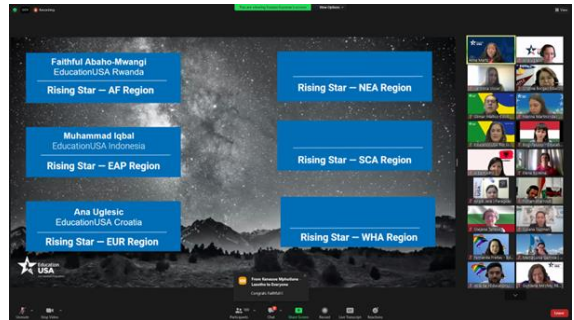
Faithful Abaho-Mwangi
EducationUSA Rwanda
Rising Star — AF Region

Muhammad Iqbal
EducationUSA Indonesia
Rising Star — EAP Region

Ana Uglesic
EducationUSA Croatia
Rising Star — EUR Region

Rising Star — NEA Region

Rising Star — SCA Region

Rising Star — WHA Region

EducationUSA

Congrats Faithful!

View Options

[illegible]